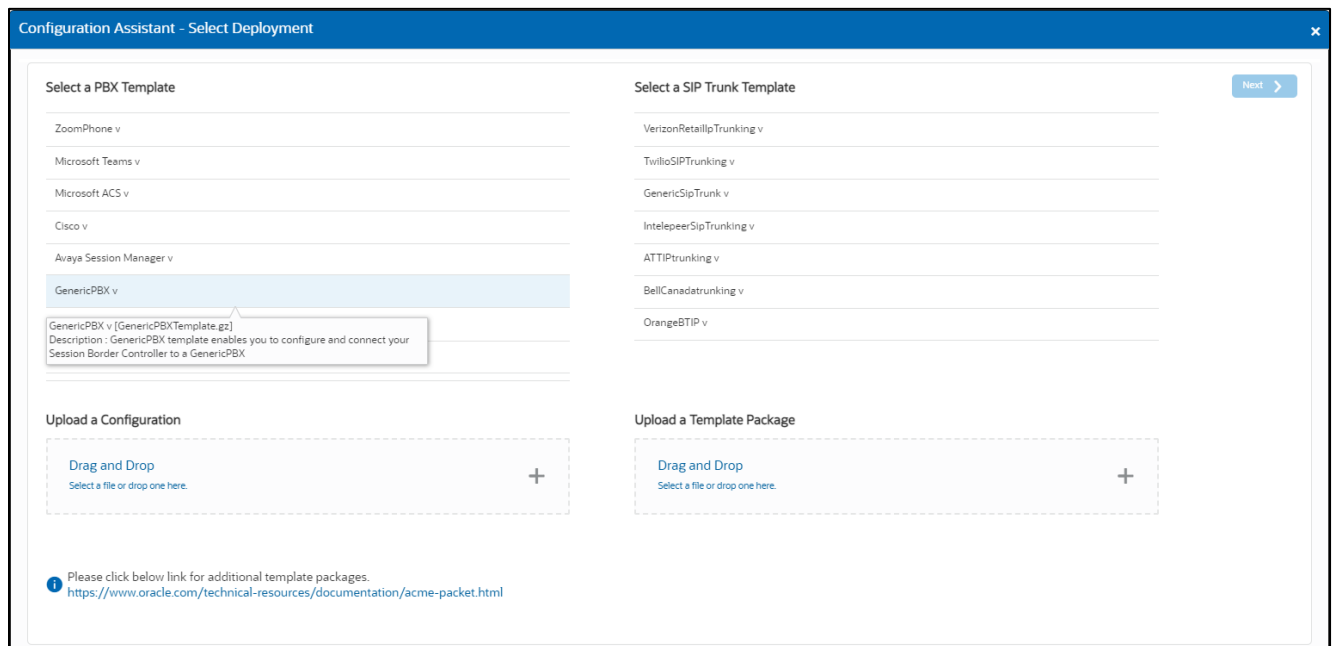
Configuration Assistant - Select Deployment

×

Select a PBX Template

ZoomPhone v

Microsoft Teams v

Microsoft ACS v

Cisco v

Avaya Session Manager v

GenericPBX v

GenericPBX v [GenericPBXTemplate.gz]
Description : GenericPBX template enables you to configure and connect your Session Border Controller to a GenericPBX

Select a SIP Trunk Template

Next

VerizonRetailIpTrunking v

TwilioSIPTrunking v

GenericSipTrunk v

IntelepeerSipTrunking v

ATTIPtrunking v

BellCanadatrunking v

OrangeBTIP v

Upload a Configuration

Drag and Drop
Select a file or drop one here.

+

Upload a Template Package

Drag and Drop
Select a file or drop one here.

+

Please click below link for additional template packages.
https://www.oracle.com/technical-resources/documentation/acme-packet.html